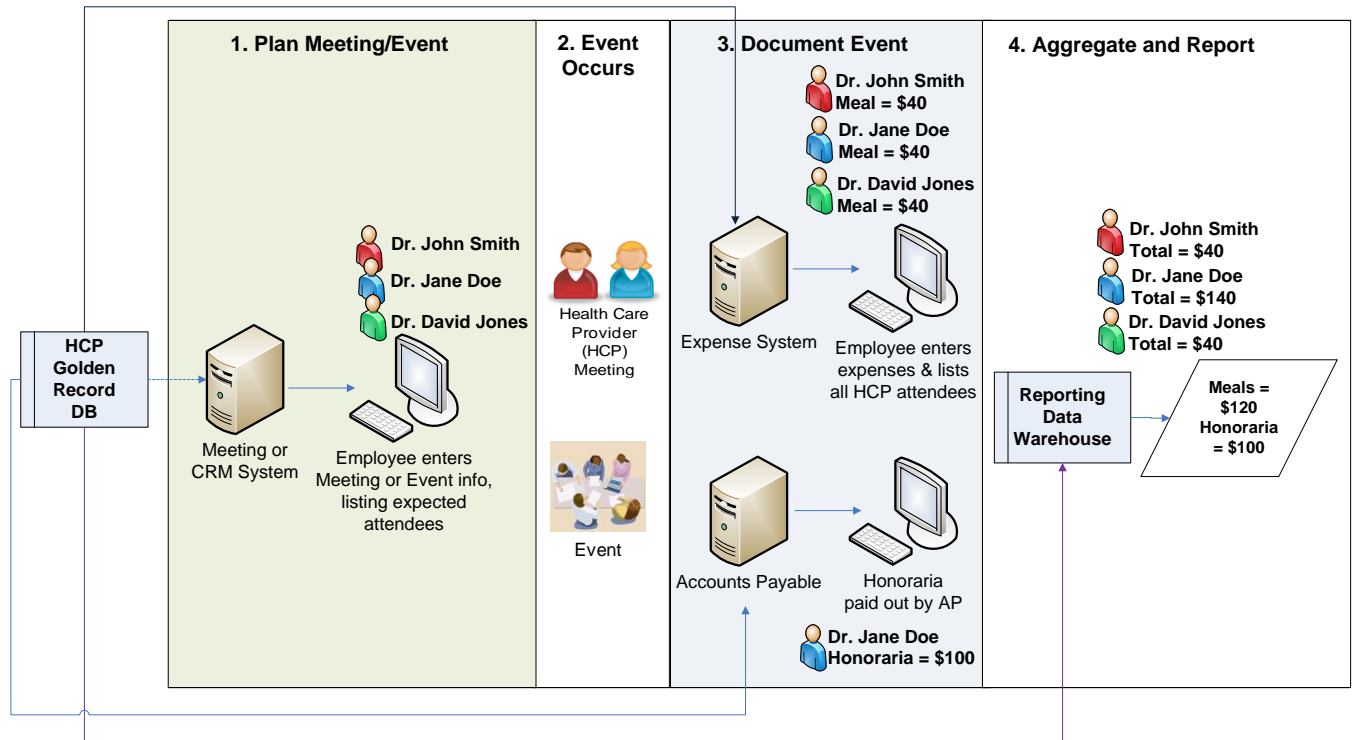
1. Plan Meeting/Event

2. Event Occurs

3. Document Event

4. Aggregate and Report

HCP Golden Record DB

Meeting or CRM System

Dr. John Smith

Dr. Jane Doe

Dr. David Jones

Employee enters Meeting or Event info, listing expected attendees

Health Care Provider (HCP) Meeting

Event

Dr. John Smith Meal = $40

Dr. Jane Doe Meal = $40

Dr. David Jones Meal = $40

Expense System

Employee enters expenses & lists all HCP attendees

Accounts Payable

Honoraria paid out by AP

Dr. Jane Doe Honoraria = $100

Dr. John Smith Total = $40

Dr. Jane Doe Total = $140

Dr. David Jones Total = $40

Reporting Data Warehouse

Meals = $120 Honoraria = $100